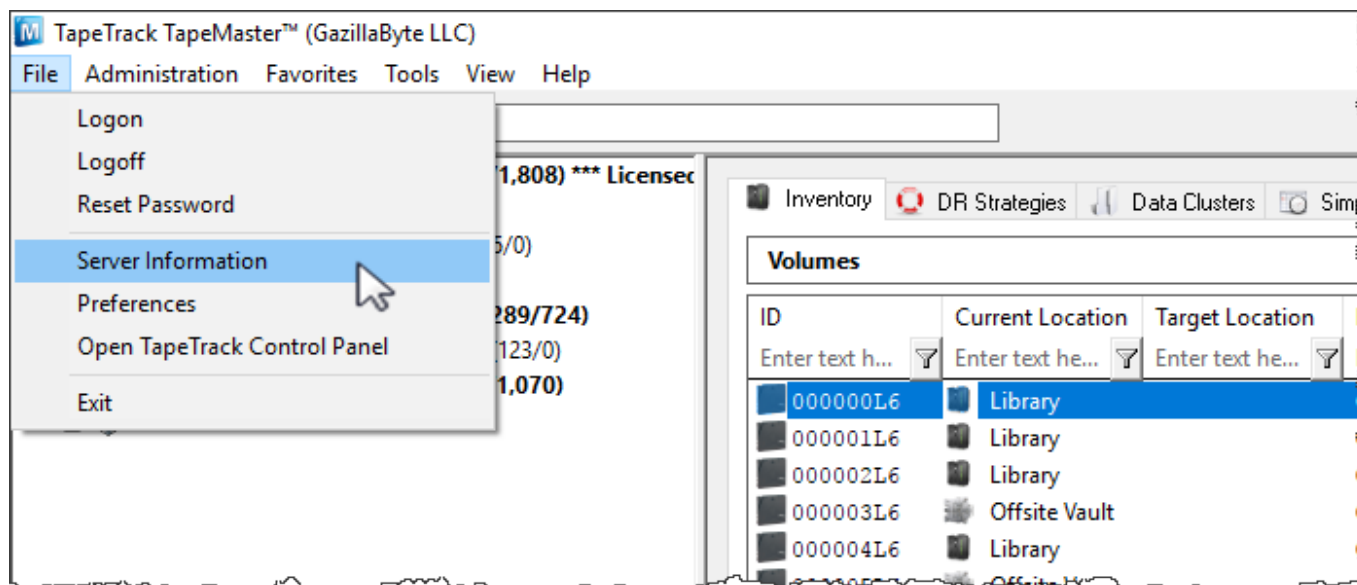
TapeTrack TapeMaster™ (GazillaByte LLC)

File Administration Favorites Tools View Help

Logon
Logoff
Reset Password
Server Information
Preferences
Open TapeTrack Control Panel
Exit

(1,808) *** Licensec
5/0)
289/724)
(123/0)
1,070)

Inventory | DR Strategies | Data Clusters | Sim

Volumes

| ID | Current Location | Target Location |
|---|---|---|
| Enter text h... | Enter text he... | Enter text he... |
| 000000L6 | Library | |
| 000001L6 | Library | |
| 000002L6 | Library | |
| 000003L6 | Offsite Vault | |
| 000004L6 | Library | |